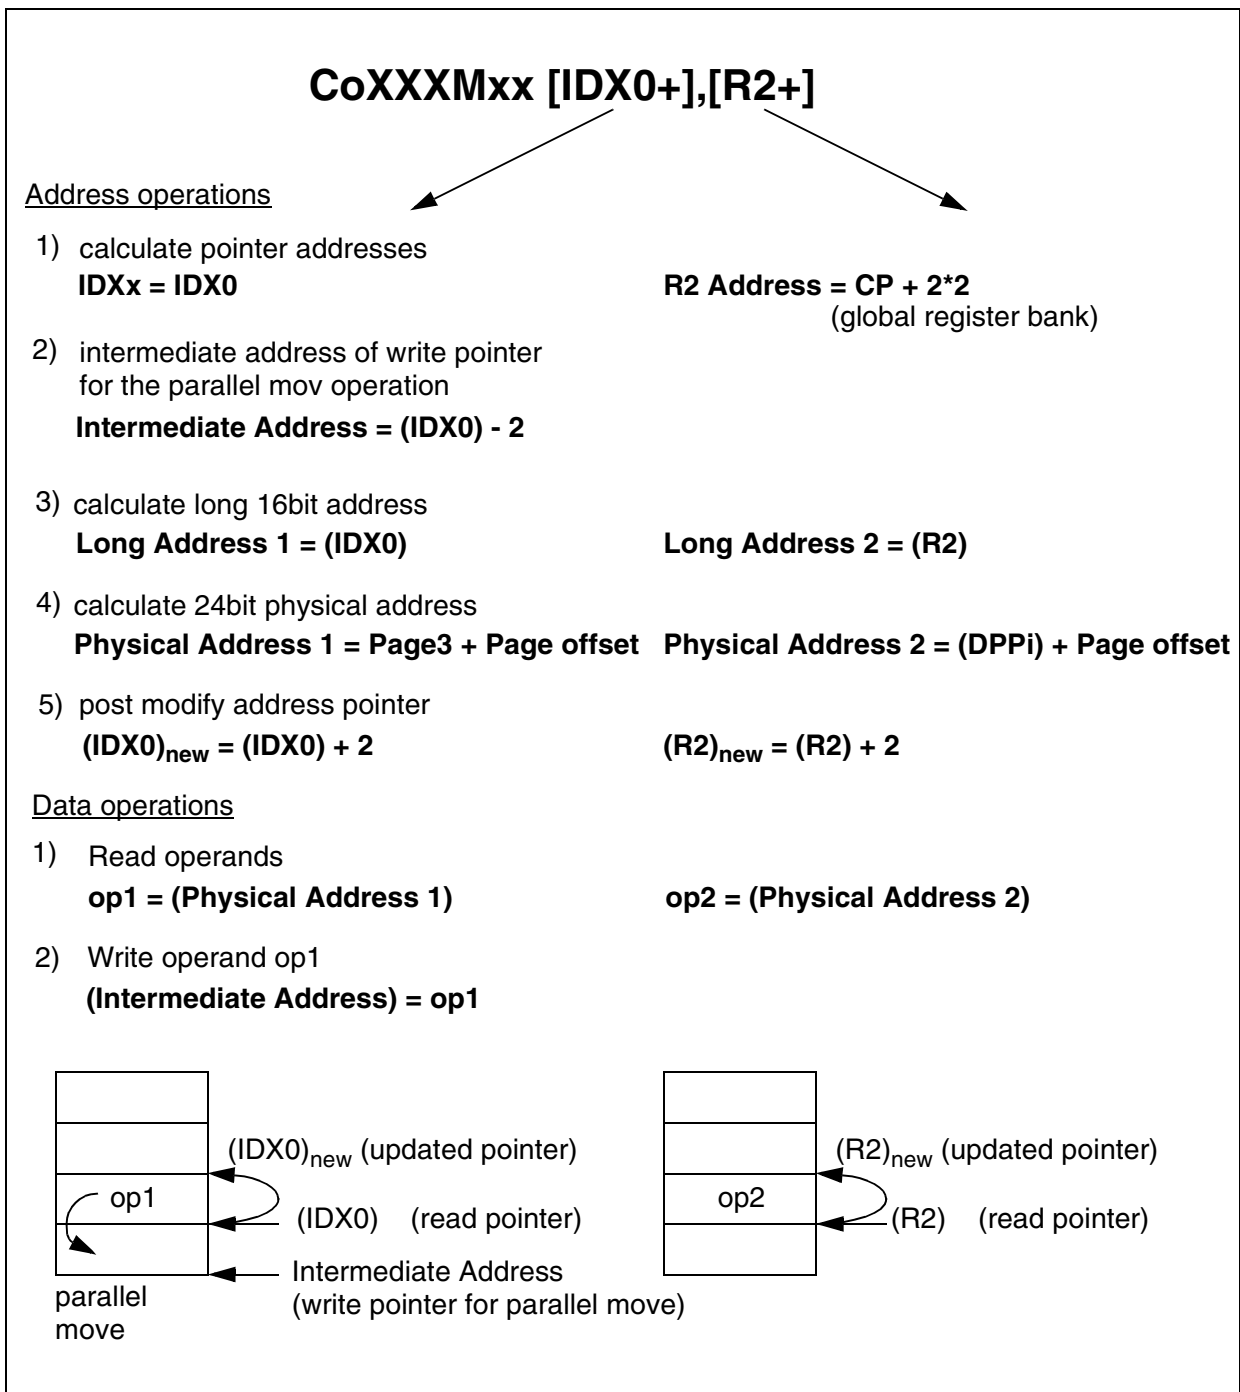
CoXXXMxx [IDX0+],[R2+]

Address operations

1) calculate pointer addresses
IDXx = IDX0

R2 Address = CP + 2*2
(global register bank)

2) intermediate address of write pointer for the parallel mov operation
Intermediate Address = (IDX0) - 2

3) calculate long 16bit address
Long Address 1 = (IDX0)

Long Address 2 = (R2)

4) calculate 24bit physical address
Physical Address 1 = Page3 + Page offset

Physical Address 2 = (DPPi) + Page offset

5) post modify address pointer
$(IDX0)_{new}$ = (IDX0) + 2

$(R2)_{new}$ = (R2) + 2

Data operations

1) Read operands
op1 = (Physical Address 1)

op2 = (Physical Address 2)

2) Write operand op1
(Intermediate Address) = op1

$(IDX0)_{new}$ (updated pointer)
op1
(IDX0) (read pointer)
Intermediate Address
(write pointer for parallel move)
parallel move

$(R2)_{new}$ (updated pointer)
op2
(R2) (read pointer)